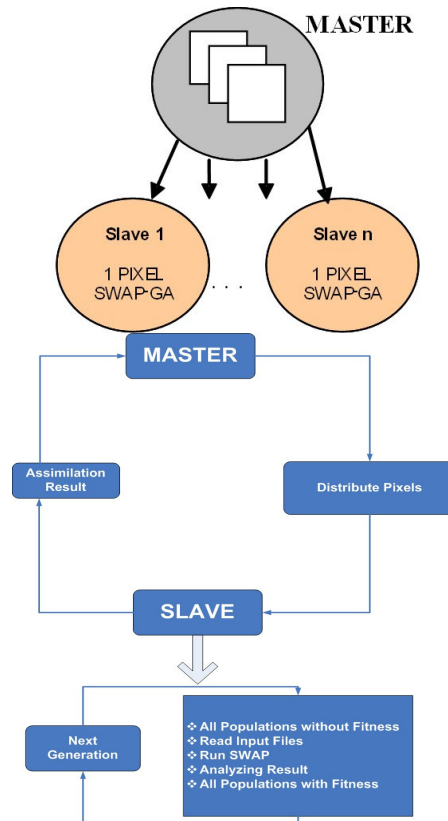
MASTER

Slave 1

1 PIXEL
SWAP-GA

. . .

Slave n

1 PIXEL
SWAP-GA

MASTER

Assimilation Result

Distribute Pixels

SLAVE

Next Generation

❖ All Populations without Fitness
❖ Read Input Files
❖ Run SWAP
❖ Analyzing Result
❖ All Populations with Fitness